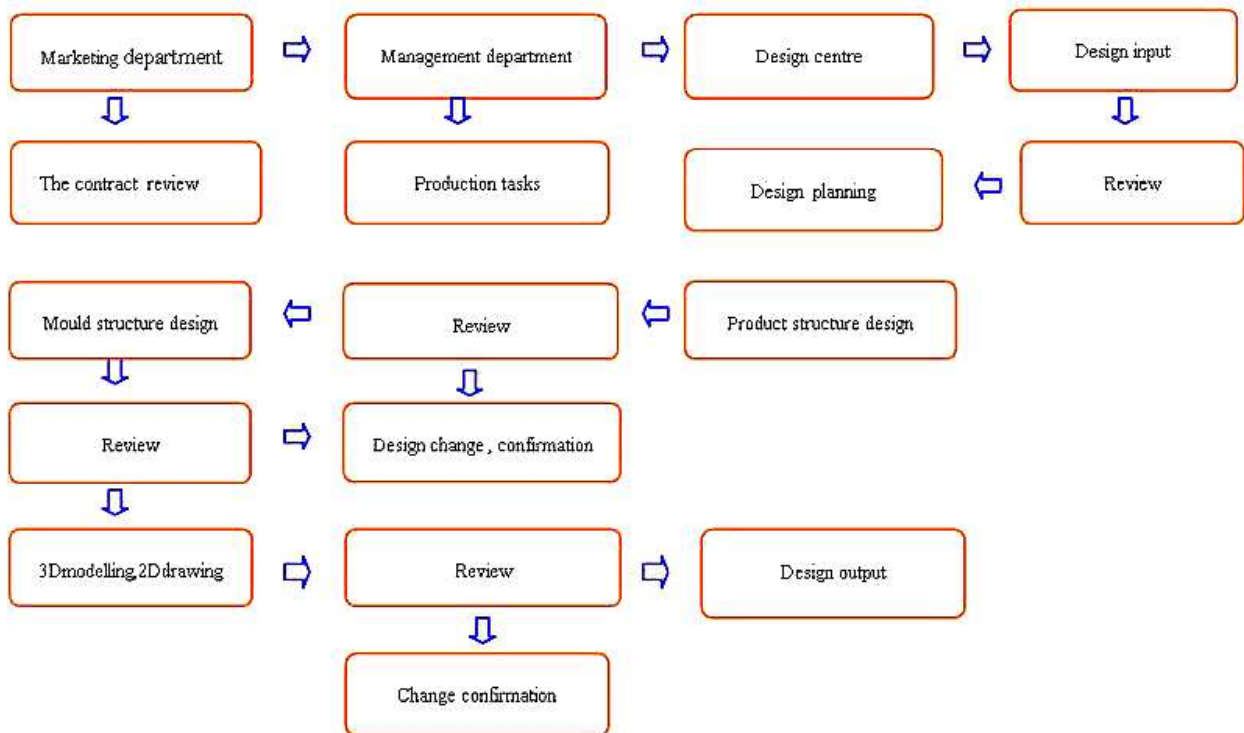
Marketing department

Management department

Design centre

Design input

The contract review

Production tasks

Design planning

Review

Mould structure design

Review

Product structure design

Review

Design change , confirmation

3Dmodelling,2Ddrawing

Review

Design output

Change confirmation